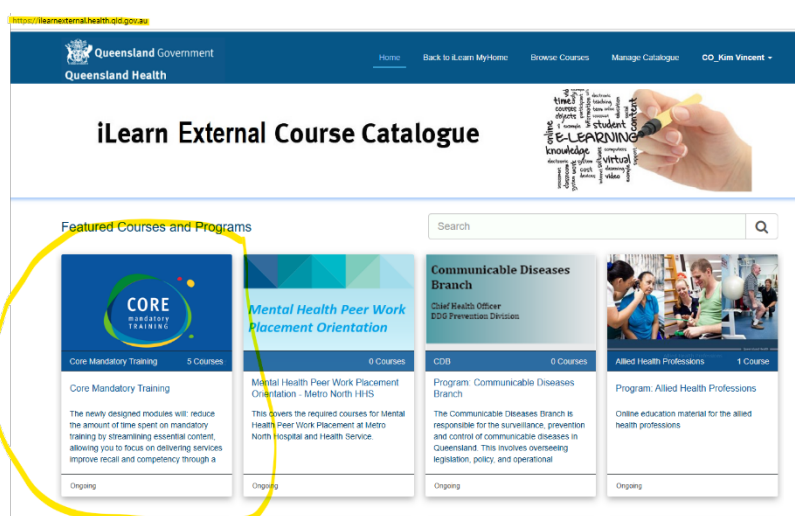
https://ilearnexternal.health.qld.gov.au

Queensland Government
Queensland Health

Home | Back to iLearn MyHome | Browse Courses | Manage Catalogue | CO_Kim Vincent

iLearn External Course Catalogue

time courses objective student e-learning knowledge virtual content online video

Featured Courses and Programs

Search

CORE mandatory TRAINING

Core Mandatory Training 5 Courses

Core Mandatory Training

The newly designed modules will: reduce the amount of time spent on mandatory training by streamlining essential content, allowing you to focus on delivering services improve recall and competency through a

Ongoing

Mental Health Peer Work Placement Orientation

0 Courses

Mental Health Peer Work Placement Orientation - Metro North HHS

This covers the required courses for Mental Health Peer Work Placement at Metro North Hospital and Health Service.

Ongoing

Communicable Diseases Branch

Chief Health Officer
DDG Prevention Division

CDB 0 Courses

Program: Communicable Diseases Branch

The Communicable Diseases Branch is responsible for the surveillance, prevention and control of communicable diseases in Queensland. This involves overseeing legislation, policy, and operational

Ongoing

Allied Health Professions 1 Course

Program: Allied Health Professions

Online education material for the allied health professions

Ongoing